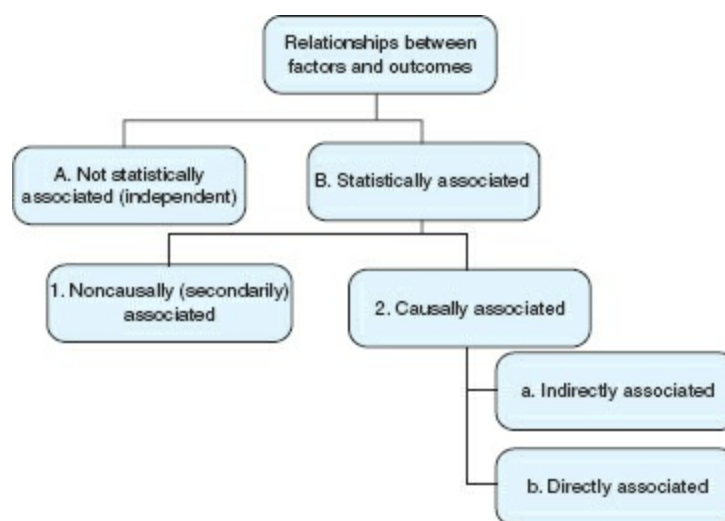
Relationships between factors and outcomes

A. Not statistically associated (independent)

B. Statistically associated

1. Noncausally (secondarily) associated

2. Causally associated

a. Indirectly associated

b. Directly associated